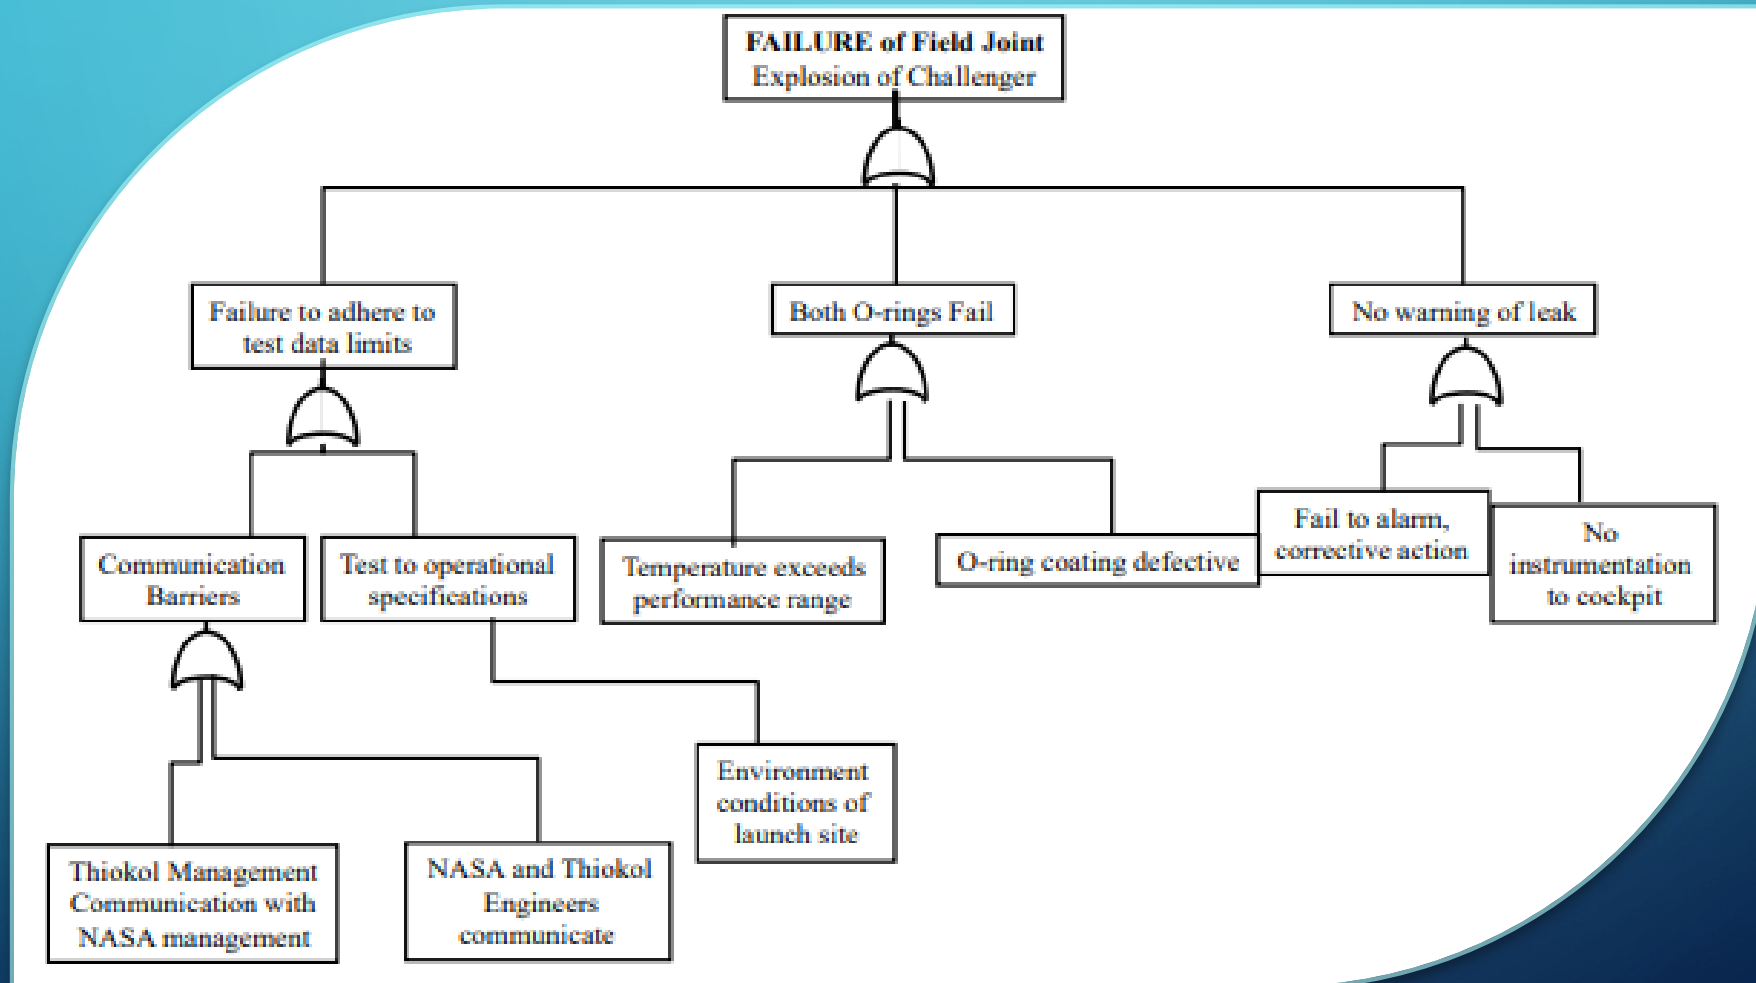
FAILURE of Field Joint
Explosion of Challenger

Failure to adhere to test data limits

Both O-rings Fail

No warning of leak

Communication Barriers

Test to operational specifications

Temperature exceeds performance range

O-ring coating defective

Fail to alarm, corrective action

No instrumentation to cockpit

Environment conditions of launch site

Thiokol Management Communication with NASA management

NASA and Thiokol Engineers communicate